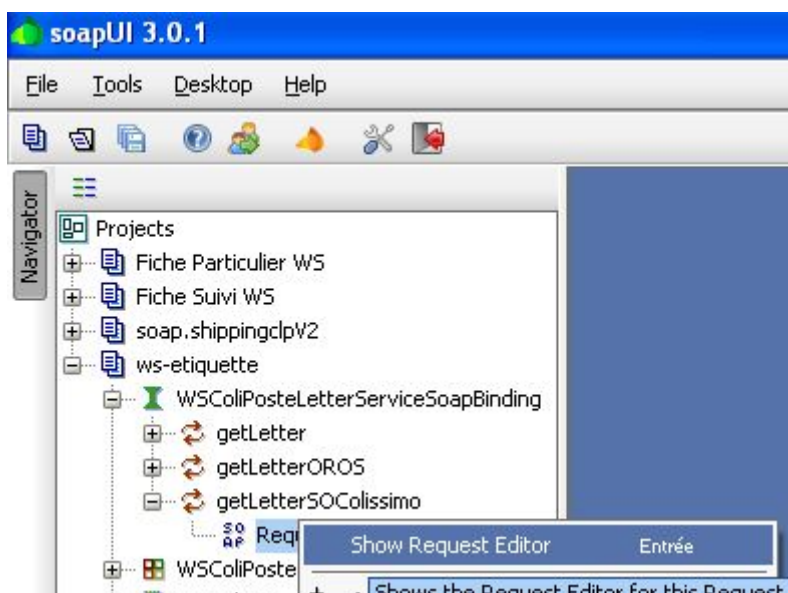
soapUI 3.0.1

File Tools Desktop Help

Navigator

Projects
Fiche Particulier WS
Fiche Suivi WS
soap.shippingclpV2
ws-etiquette
WSColiPosteLetterServiceSoapBinding
getLetter
getLetterOROS
getLetterSOColissimo
SO AP Req
WSColiPoste

Show Request Editor Entrée

Shows the Request Editor for this Request